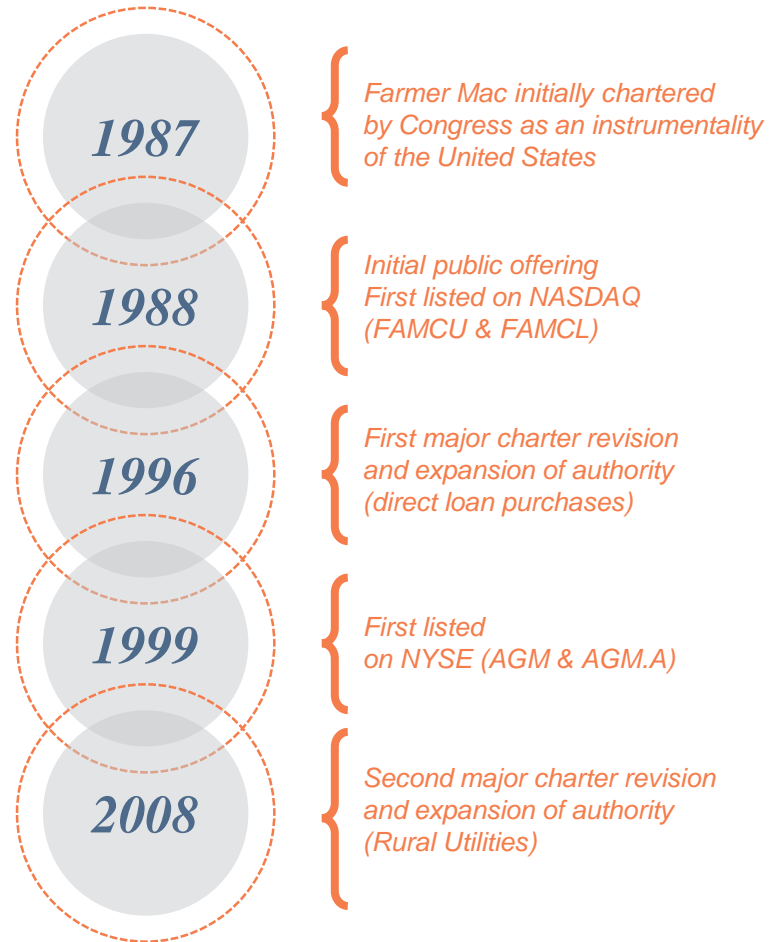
1987

Farmer Mac initially chartered by Congress as an instrumentality of the United States

1988

Initial public offering
First listed on NASDAQ (FAMCU & FAMCL)

1996

First major charter revision and expansion of authority (direct loan purchases)

1999

First listed on NYSE (AGM & AGM.A)

2008

Second major charter revision and expansion of authority (Rural Utilities)